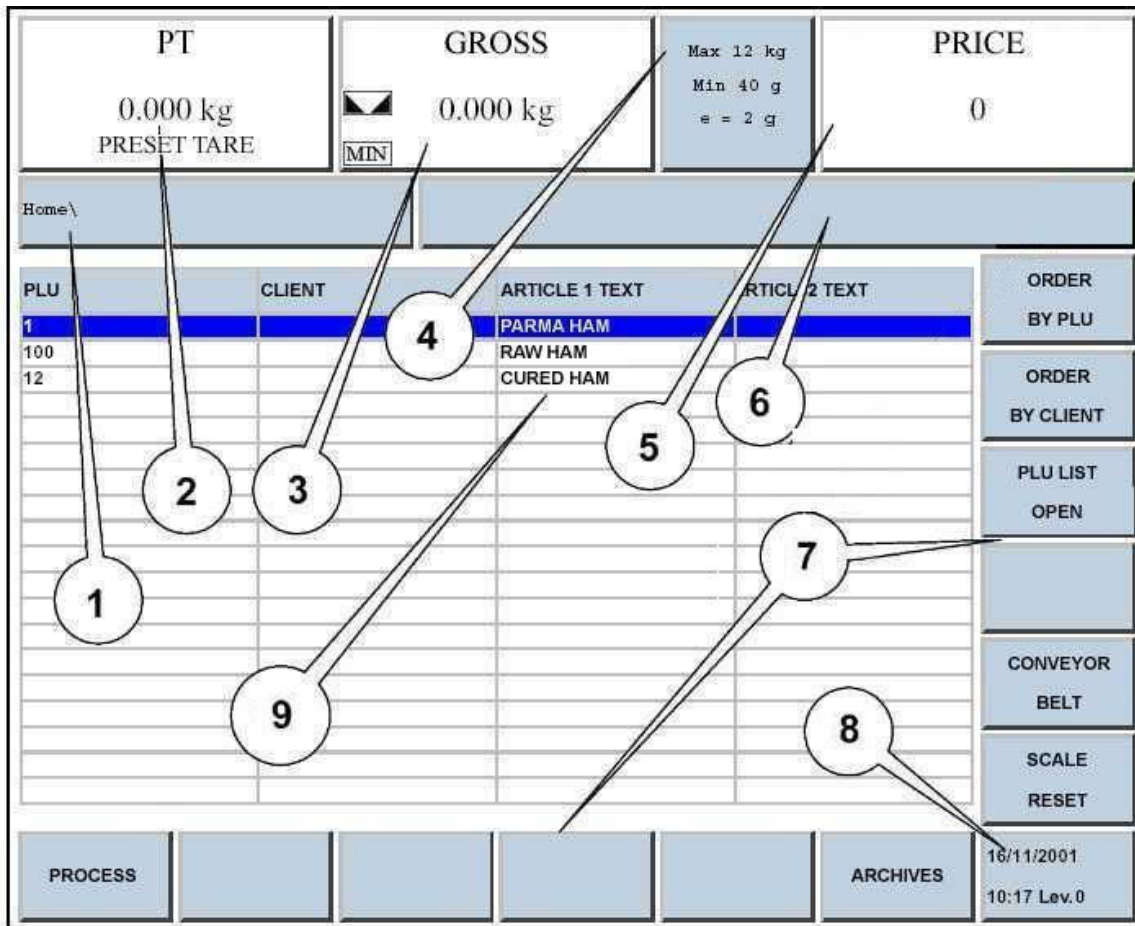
PT
0.000 kg
PRESET TARE

GROSS
0.000 kg
MIN

Max 12 kg
Min 40 g
e = 2 g

PRICE
0

Home\

| PLU | CLIENT | ARTICLE 1 TEXT | RTICL 2 TEXT |
|---|---|---|---|
| 1 | | PARMA HAM | |
| 100 | | RAW HAM | |
| 12 | | CURED HAM | |

ORDER BY PLU

ORDER BY CLIENT

PLU LIST OPEN

CONVEYOR BELT

SCALE RESET

PROCESS

ARCHIVES

16/11/2001
10:17 Lev.0

1
2
3
4
5
6
7
8
9